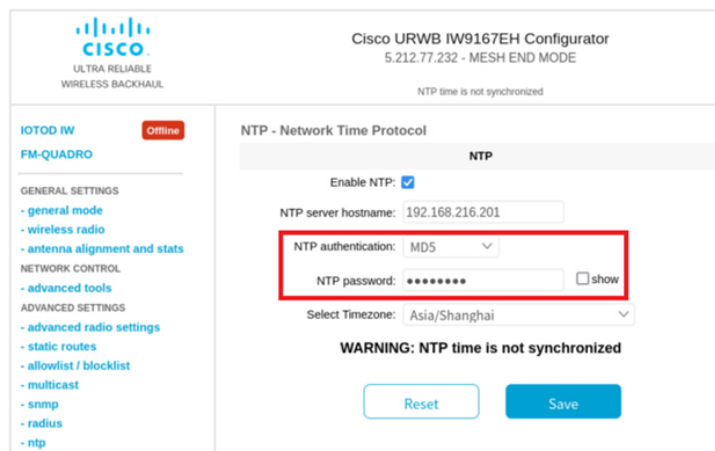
CISCO
ULTRA RELIABLE
WIRELESS BACKHAUL

Cisco URWB IW9167EH Configurator
5.212.77.232 - MESH END MODE

NTP time is not synchronized

IOTOD IW
Offline
FM-QUADRO

GENERAL SETTINGS
- general mode
- wireless radio
- antenna alignment and stats
NETWORK CONTROL
- advanced tools
ADVANCED SETTINGS
- advanced radio settings
- static routes
- allowlist / blocklist
- multicast
- snmp
- radius
- ntp

NTP - Network Time Protocol

NTP

Enable NTP:
NTP server hostname: 192.168.216.201
NTP authentication: MD5
NTP password: ••••••••
show
Select Timezone: Asia/Shanghai

WARNING: NTP time is not synchronized

Reset
Save